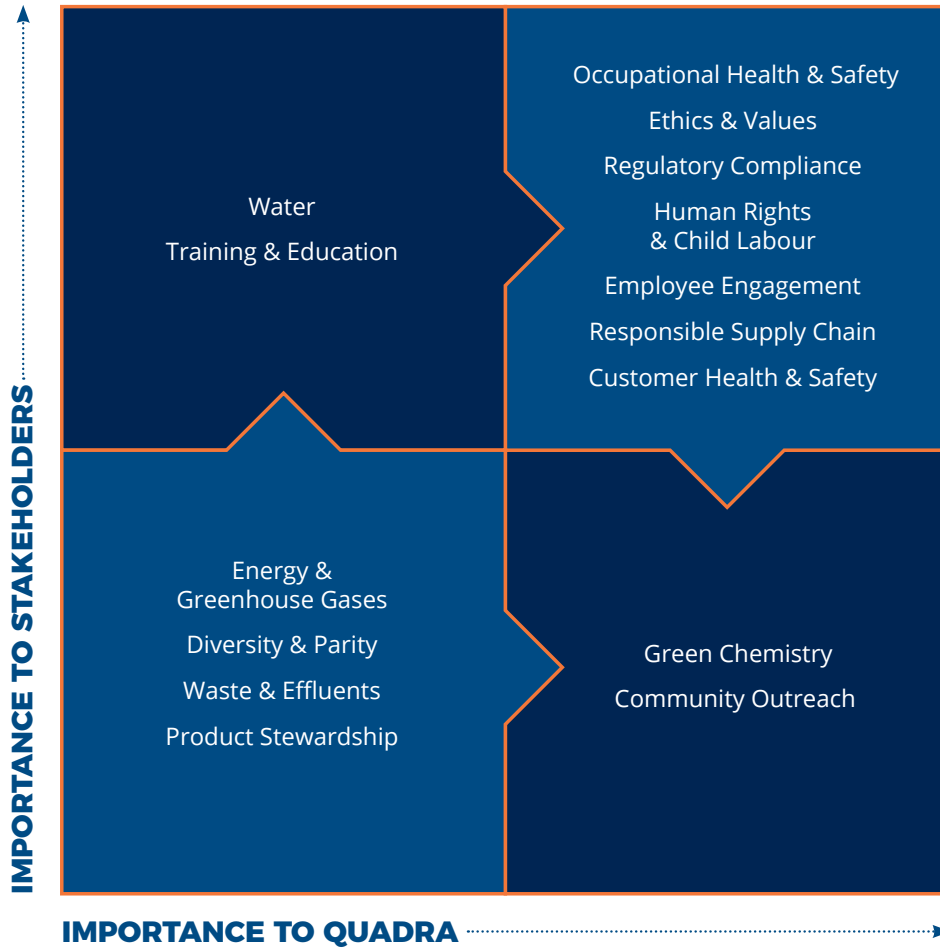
IMPORTANCE TO STAKEHOLDERS

Water
Training & Education

Occupational Health & Safety
Ethics & Values
Regulatory Compliance
Human Rights & Child Labour
Employee Engagement
Responsible Supply Chain
Customer Health & Safety

Energy & Greenhouse Gases
Diversity & Parity
Waste & Effluents
Product Stewardship

Green Chemistry
Community Outreach

IMPORTANCE TO QUADRA